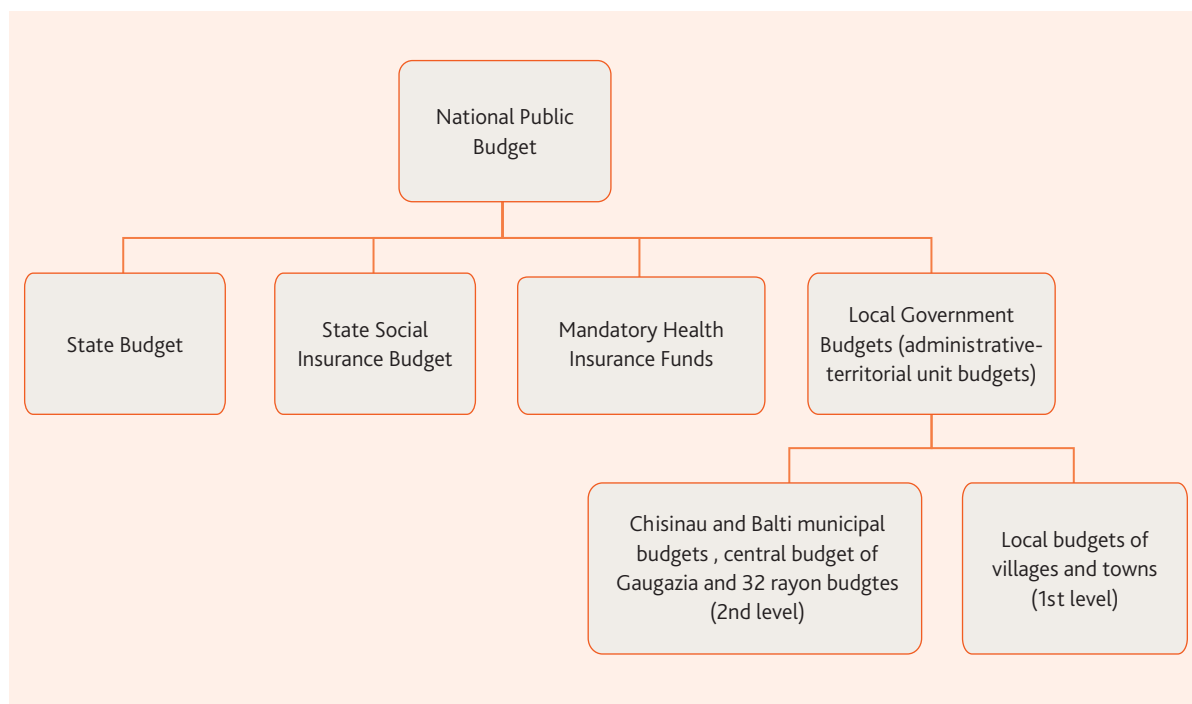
National Public Budget

State Budget

State Social Insurance Budget

Mandatory Health Insurance Funds

Local Government Budgets (administrative-territorial unit budgets)

Chisinau and Balti municipal budgets , central budget of Gaugazia and 32 rayon budgtes (2nd level)

Local budgets of villages and towns (1st level)